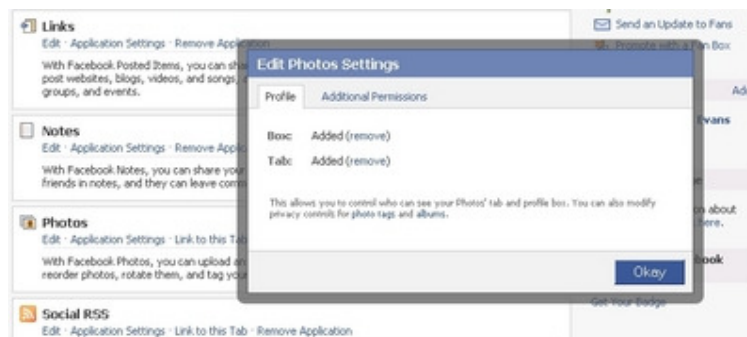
Links
Edit · Application Settings · Remove Application
With Facebook Posted Items, you can sha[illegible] post websites, blogs, videos, and songs, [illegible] groups, and events.

Notes
Edit · Application Settings · Remove Appl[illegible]
With Facebook Notes, you can share you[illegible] friends in notes, and they can leave com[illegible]

Photos
Edit · Application Settings · Link to this Tab
With Facebook Photos, you can upload a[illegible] reorder photos, rotate them, and tag you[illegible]

Social RSS
Edit · Application Settings · Link to this Tab · Remove Application

Send an Update to Fans
Promote with a Fan Box
Ad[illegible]
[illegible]vans
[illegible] about
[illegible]ere.
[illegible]ook
Get Your Badge

Edit Photos Settings
Profile
Additional Permissions
Box: Added (remove)
Tab: Added (remove)
This allows you to control who can see your Photos' tab and profile box. You can also modify privacy controls for photo tags and albums.
Okay